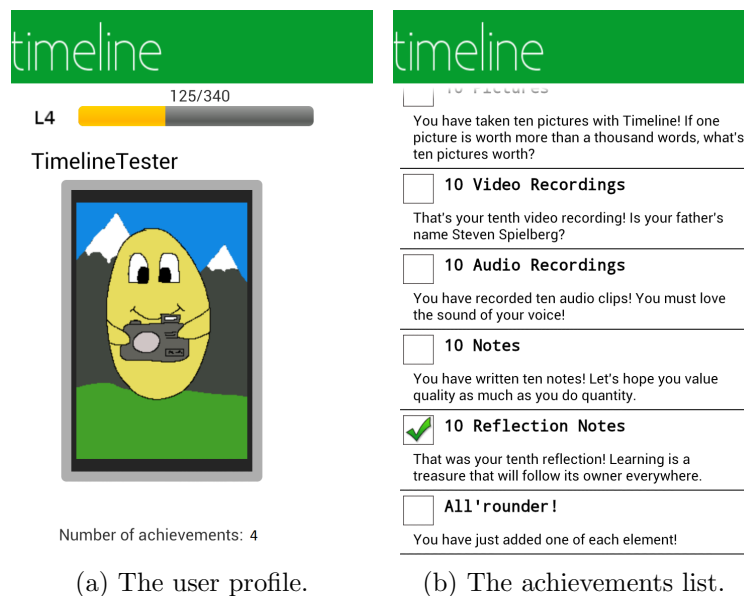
timeline

125/340

L4

TimelineTester

Number of achievements: 4

(a) The user profile.

timeline

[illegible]

You have taken ten pictures with Timeline! If one picture is worth more than a thousand words, what's ten pictures worth?

10 Video Recordings

That's your tenth video recording! Is your father's name Steven Spielberg?

10 Audio Recordings

You have recorded ten audio clips! You must love the sound of your voice!

10 Notes

You have written ten notes! Let's hope you value quality as much as you do quantity.

10 Reflection Notes

That was your tenth reflection! Learning is a treasure that will follow its owner everywhere.

All'rounder!

You have just added one of each element!

(b) The achievements list.